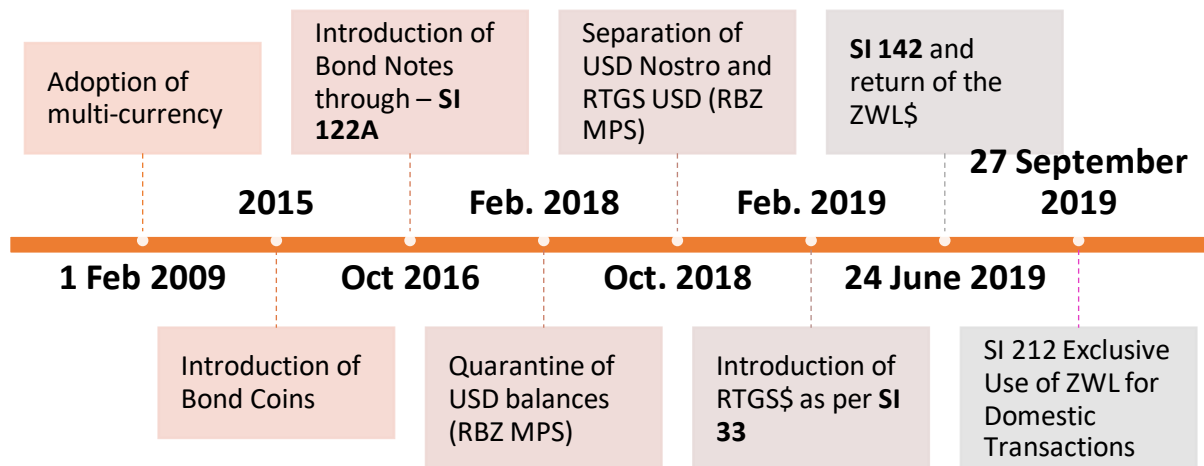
Adoption of multi-currency

Introduction of Bond Notes through – **SI 122A**

Separation of USD Nostro and RTGS USD (RBZ MPS)

**SI 142** and return of the ZWL$

2015

Feb. 2018

Feb. 2019

27 September 2019

1 Feb 2009

Oct 2016

Oct. 2018

24 June 2019

Introduction of Bond Coins

Quarantine of USD balances (RBZ MPS)

Introduction of RTGS$ as per **SI 33**

SI 212 Exclusive Use of ZWL for Domestic Transactions